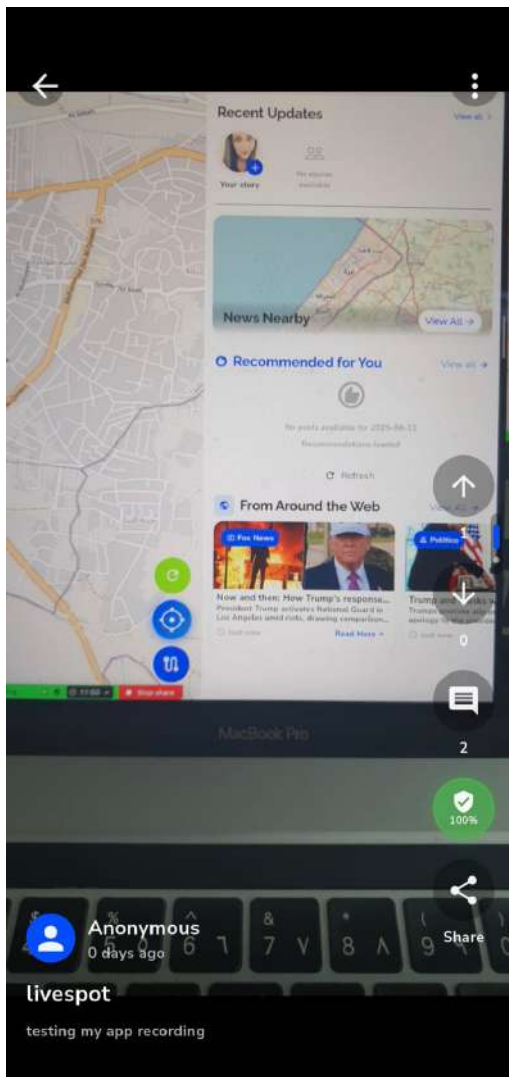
Recent Updates

View all >

Your story

No stories available

News Nearby

View All >

Recommended for You

View all >

No posts available for 2025-06-11

Recommendations loaded

Refresh

From Around the Web

View All >

Fox News

Politico

Now and then: How Trump's response...

President Trump activates National Guard in Los Angeles amid riots, drawing comparison...

Read More >

Trump

1

0

2

100%

Share

MacBook Pro

Stop share

Anonymous

0 days ago

livespot

testing my app recording